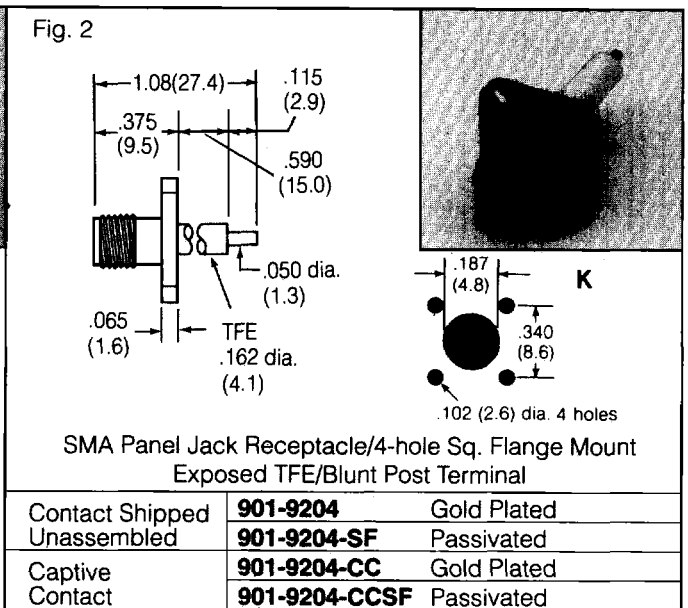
Fig. 2

1.08(27.4)
.115 (2.9)
.375 (9.5)
.590 (15.0)
.050 dia. (1.3)
.065 (1.6)
TFE .162 dia. (4.1)

.187 (4.8)
K
.340 (8.6)
.102 (2.6) dia. 4 holes

SMA Panel Jack Receptacle/4-hole Sq. Flange Mount
Exposed TFE/Blunt Post Terminal

| | | |
|---|---|---|
| Contact Shipped Unassembled | **901-9204** | Gold Plated |
| | **901-9204-SF** | Passivated |
| Captive Contact | **901-9204-CC** | Gold Plated |
| | **901-9204-CCSF** | Passivated |